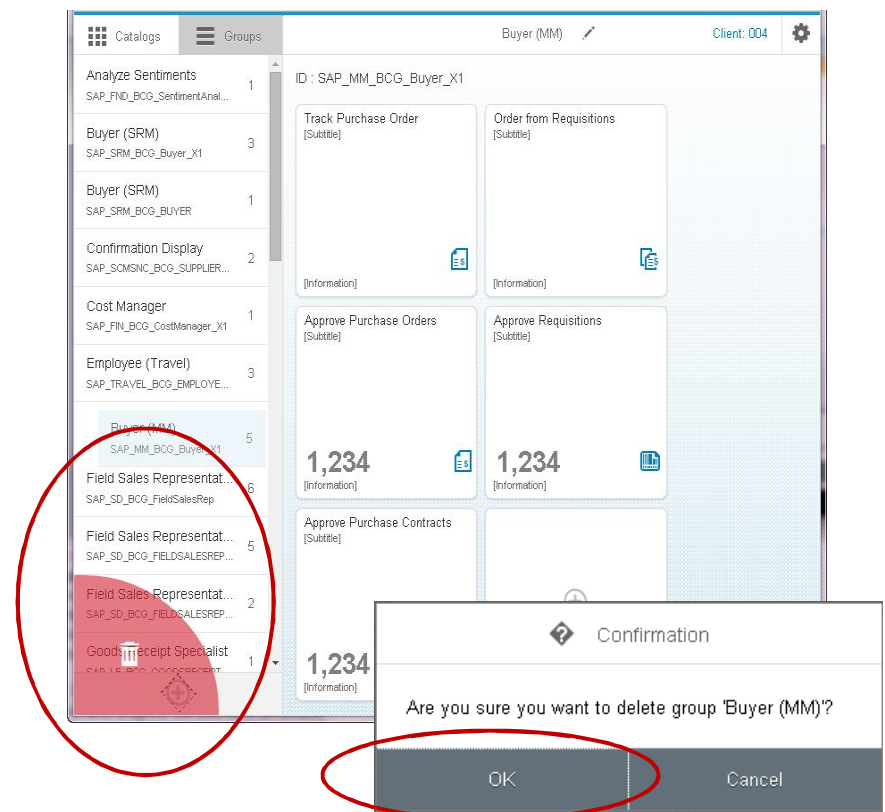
Catalogs Groups

Buyer (MM)

Client: 004

Analyze Sentiments
SAP_FND_BCG_SentimentAnal... 1

Buyer (SRM)
SAP_SRM_BCG_Buyer_X1 3

Buyer (SRM)
SAP_SRM_BCG_BUYER 1

Confirmation Display
SAP_SCMSNC_BCG_SUPPLIER... 2

Cost Manager
SAP_FIN_BCG_CostManager_X1 1

Employee (Travel)
SAP_TRAVEL_BCG_EMPLOYE... 3

Buyer (MM)
SAP_MM_BCG_Buyer_X1 5

Field Sales Representat...
SAP_SD_BCG_FieldSalesRep 6

Field Sales Representat...
SAP_SD_BCG_FIELDSALESREP... 5

Field Sales Representat...
SAP_SD_BCG_FIELDSALESREP... 2

Goods Receipt Specialist
SAP_LE_BCG_GOODSRECEIPT... 1

ID : SAP_MM_BCG_Buyer_X1

Track Purchase Order
[Subtitle]
[Information]

Order from Requisitions
[Subtitle]
[Information]

Approve Purchase Orders
[Subtitle]
1,234
[Information]

Approve Requisitions
[Subtitle]
1,234
[Information]

Approve Purchase Contracts
[Subtitle]
1,234
[Information]

Confirmation

Are you sure you want to delete group 'Buyer (MM)'?

OK

Cancel